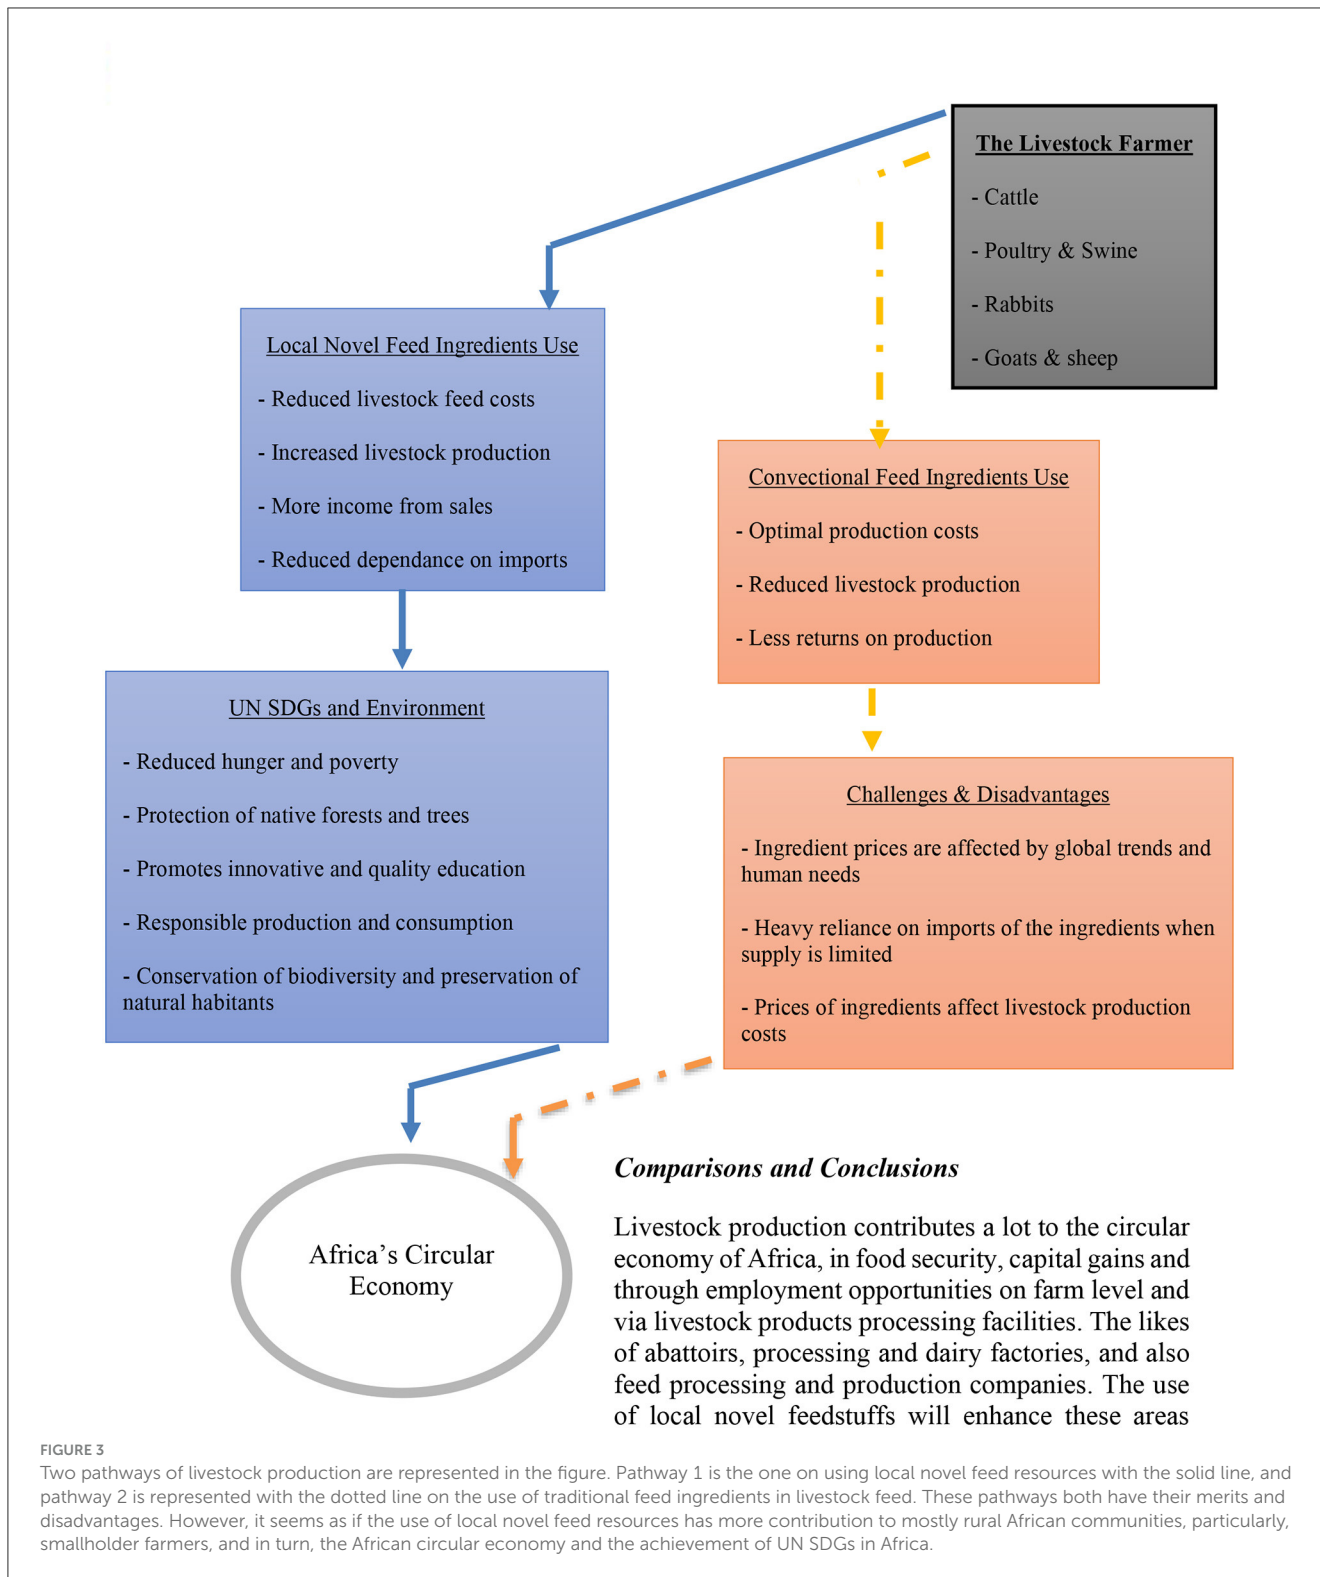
The Livestock Farmer

- Cattle

- Poultry & Swine

- Rabbits

- Goats & sheep

Local Novel Feed Ingredients Use

- Reduced livestock feed costs

- Increased livestock production

- More income from sales

- Reduced dependance on imports

Convectional Feed Ingredients Use

- Optimal production costs

- Reduced livestock production

- Less returns on production

UN SDGs and Environment

- Reduced hunger and poverty

- Protection of native forests and trees

- Promotes innovative and quality education

- Responsible production and consumption

- Conservation of biodiversity and preservation of natural habitants

Challenges & Disadvantages

- Ingredient prices are affected by global trends and human needs

- Heavy reliance on imports of the ingredients when supply is limited

- Prices of ingredients affect livestock production costs

Africa's Circular Economy

Comparisons and Conclusions

Livestock production contributes a lot to the circular economy of Africa, in food security, capital gains and through employment opportunities on farm level and via livestock products processing facilities. The likes of abattoirs, processing and dairy factories, and also feed processing and production companies. The use of local novel feedstuffs will enhance these areas

FIGURE 3
Two pathways of livestock production are represented in the figure. Pathway 1 is the one on using local novel feed resources with the solid line, and pathway 2 is represented with the dotted line on the use of traditional feed ingredients in livestock feed. These pathways both have their merits and disadvantages. However, it seems as if the use of local novel feed resources has more contribution to mostly rural African communities, particularly, smallholder farmers, and in turn, the African circular economy and the achievement of UN SDGs in Africa.